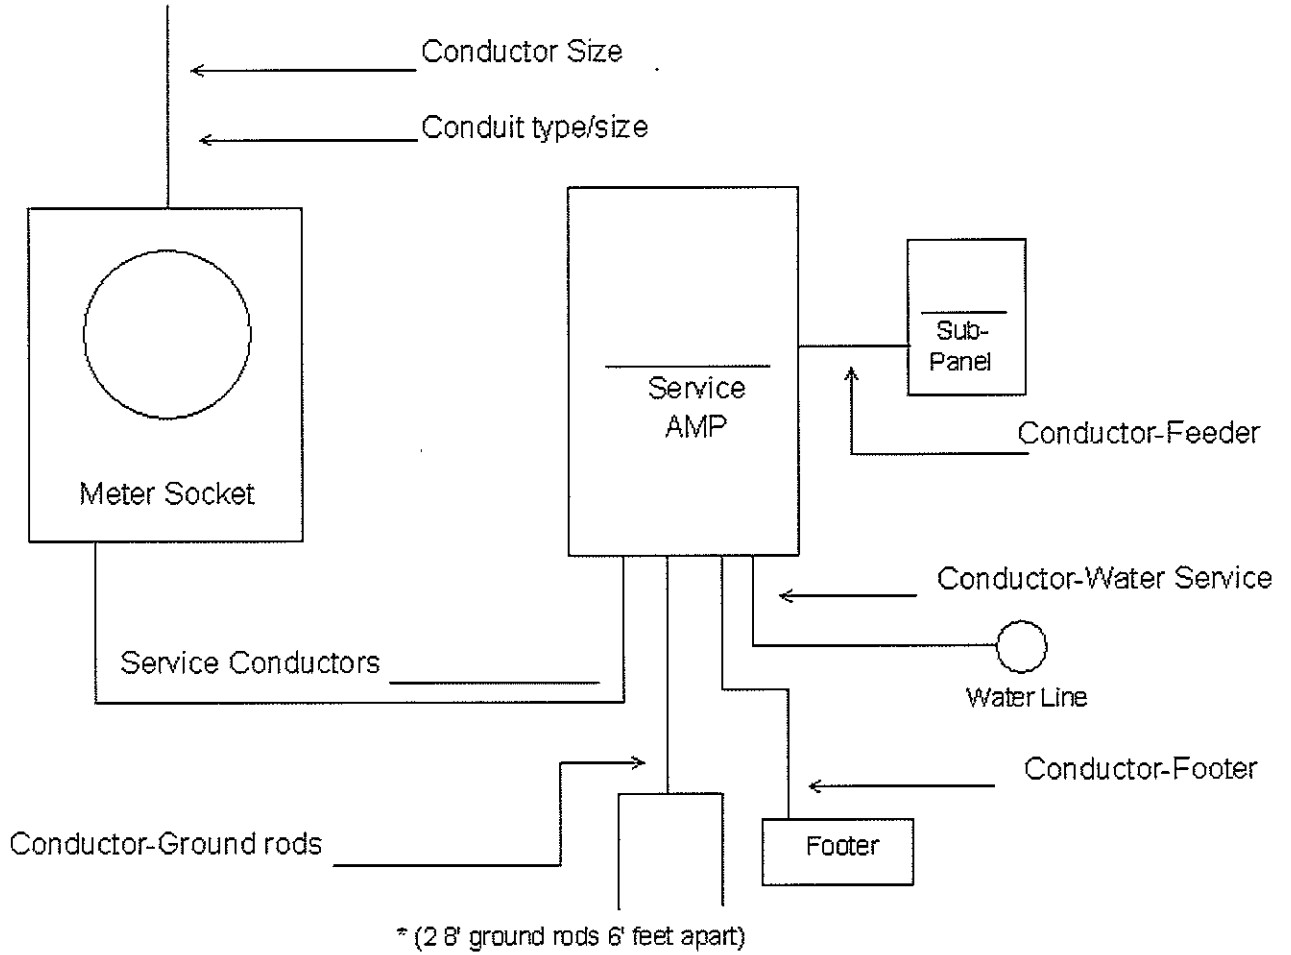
Conductor Size

Conduit type/size

Meter Socket

Service AMP

Sub-Panel

Conductor-Feeder

Conductor-Water Service

Water Line

Service Conductors

Conductor-Footer

Conductor-Ground rods

Footer

* (2 8' ground rods 6' feet apart)